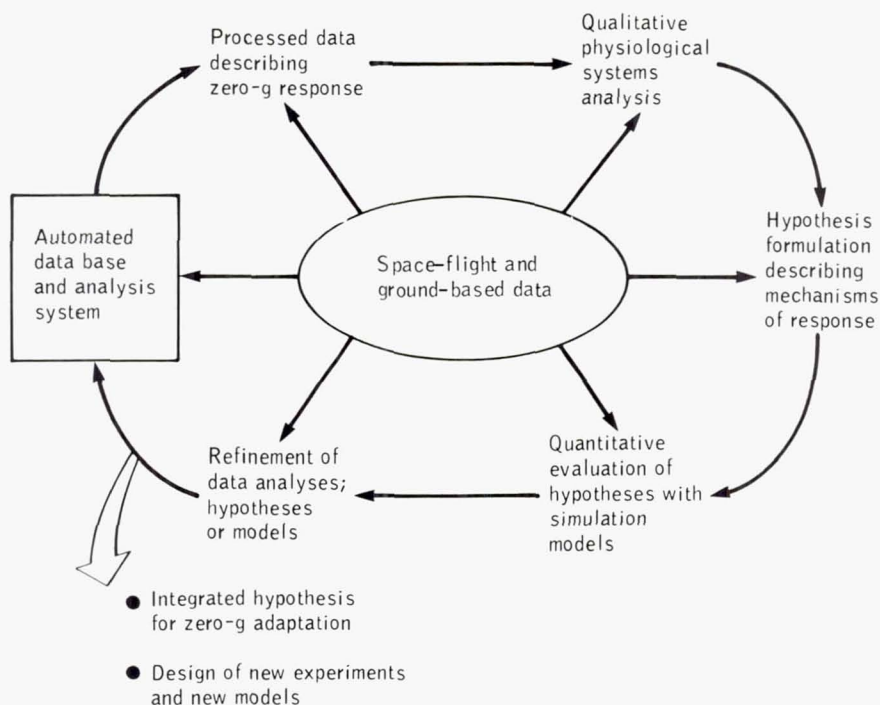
Processed data describing zero-g response

Qualitative physiological systems analysis

Automated data base and analysis system

Space-flight and ground-based data

Hypothesis formulation describing mechanisms of response

Refinement of data analyses; hypotheses or models

Quantitative evaluation of hypotheses with simulation models

● Integrated hypothesis for zero-g adaptation

● Design of new experiments and new models